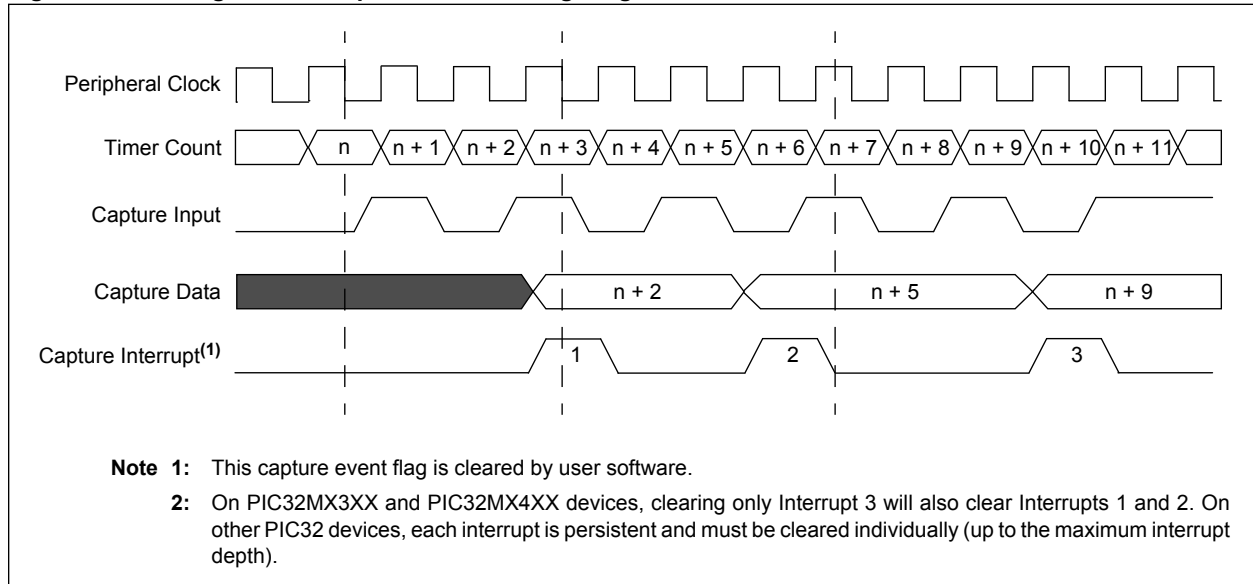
Peripheral Clock

Timer Count

n

n + 1

n + 2

n + 3

n + 4

n + 5

n + 6

n + 7

n + 8

n + 9

n + 10

n + 11

Capture Input

Capture Data

n + 2

n + 5

n + 9

Capture Interrupt$^{(1)}$

1

2

3

Note 1: This capture event flag is cleared by user software.

2: On PIC32MX3XX and PIC32MX4XX devices, clearing only Interrupt 3 will also clear Interrupts 1 and 2. On other PIC32 devices, each interrupt is persistent and must be cleared individually (up to the maximum interrupt depth).